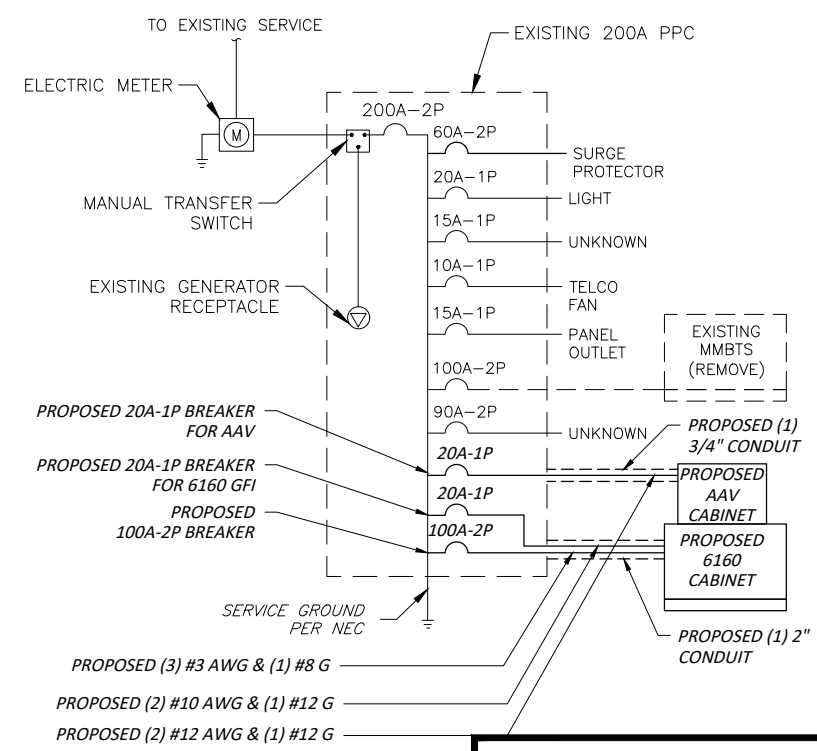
TO EXISTING SERVICE

EXISTING 200A PPC

ELECTRIC METER

M

200A–2P

60A–2P

SURGE PROTECTOR

20A–1P

LIGHT

MANUAL TRANSFER SWITCH

15A–1P

UNKNOWN

10A–1P

TELCO FAN

EXISTING GENERATOR RECEPTACLE

15A–1P

PANEL OUTLET

EXISTING MMBTS (REMOVE)

100A–2P

PROPOSED 20A-1P BREAKER FOR AAV

90A–2P

UNKNOWN

PROPOSED (1) 3/4" CONDUIT

PROPOSED 20A-1P BREAKER FOR 6160 GFI

20A-1P

PROPOSED AAV CABINET

20A-1P

PROPOSED 100A-2P BREAKER

100A-2P

PROPOSED 6160 CABINET

SERVICE GROUND PER NEC

PROPOSED (1) 2" CONDUIT

PROPOSED (3) #3 AWG & (1) #8 G

PROPOSED (2) #10 AWG & (1) #12 G

PROPOSED (2) #12 AWG & (1) #12 G